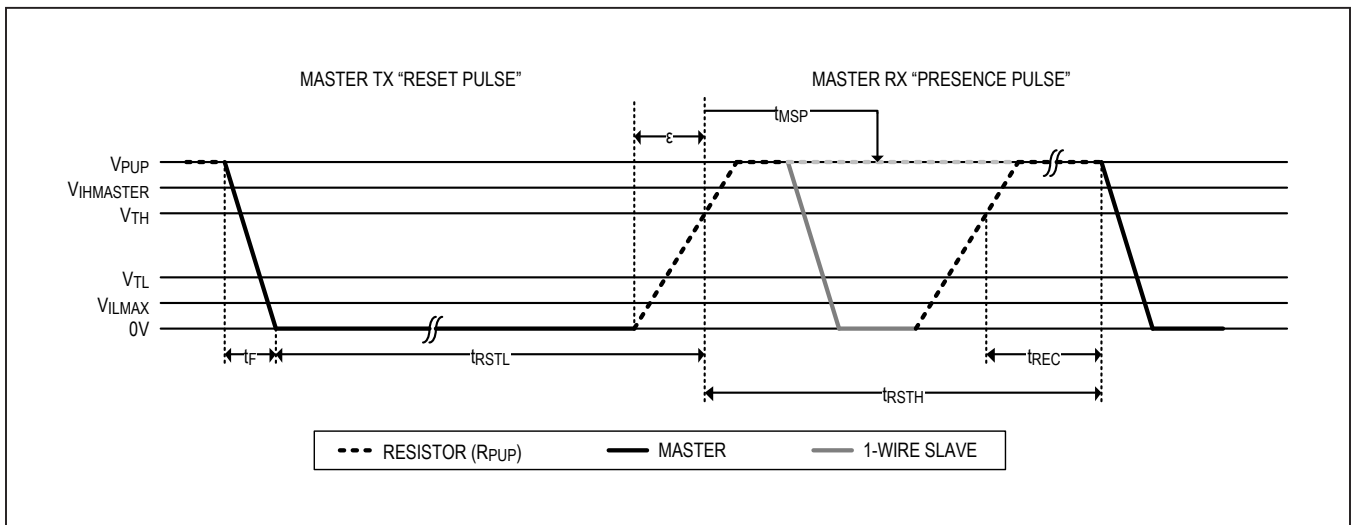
MASTER TX "RESET PULSE"

MASTER RX "PRESENCE PULSE"

$\varepsilon$

$t_{MSP}$

$V_{PUP}$

$V_{IHMASTER}$

$V_{TH}$

$V_{TL}$

$V_{ILMAX}$

0V

$t_F$

$t_{RSTL}$

$t_{REC}$

$t_{RSTH}$

RESISTOR ($R_{PUP}$)

MASTER

1-WIRE SLAVE